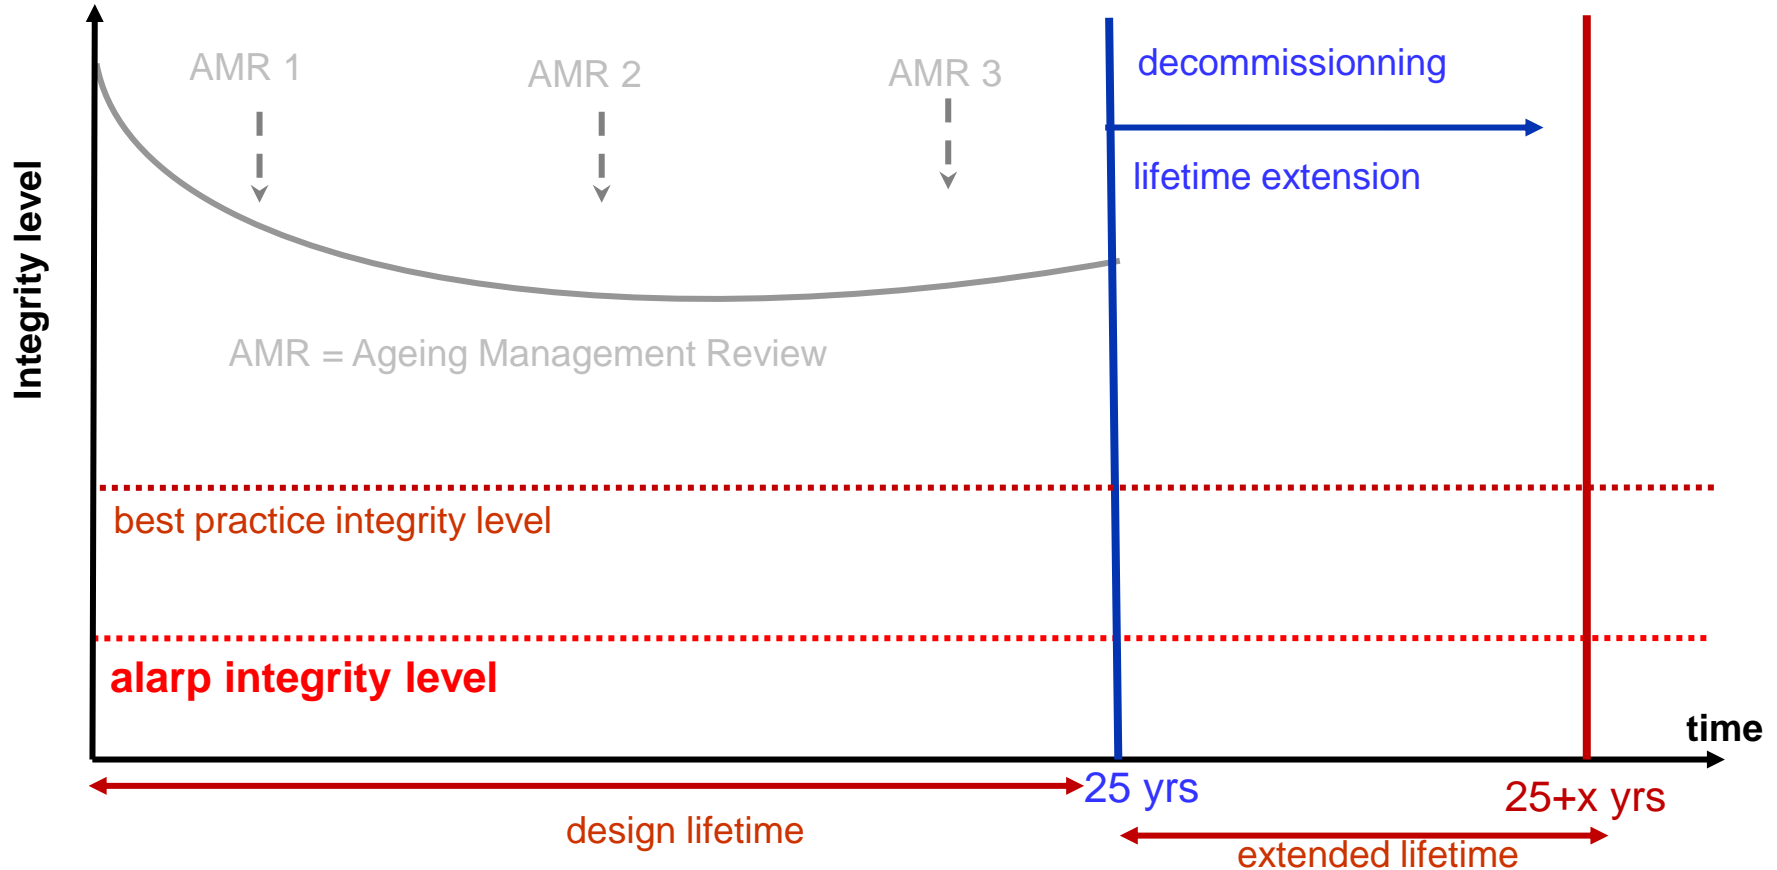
Integrity level

AMR 1

AMR 2

AMR 3

decommissionning

lifetime extension

AMR = Ageing Management Review

best practice integrity level

alarp integrity level

time

25 yrs

25+x yrs

design lifetime

extended lifetime